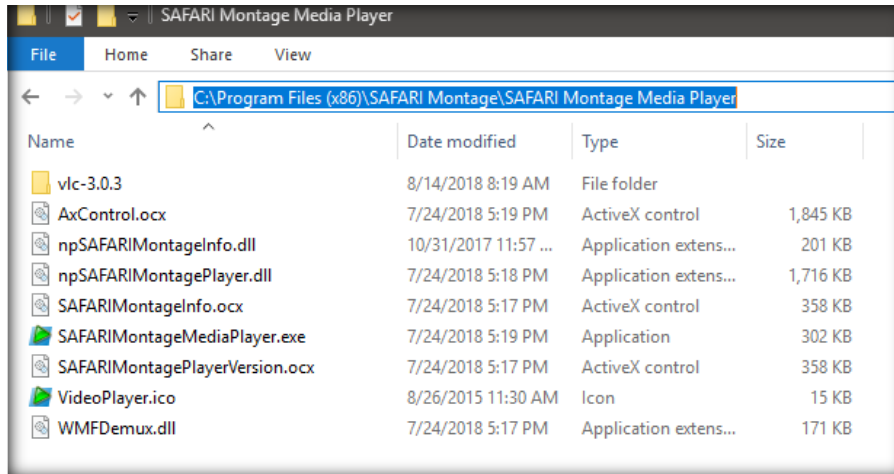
SAFARI Montage Media Player

File | Home | Share | View

C:\Program Files (x86)\SAFARI Montage\SAFARI Montage Media Player

| Name | Date modified | Type | Size |
|---|---|---|---|
| vlc-3.0.3 | 8/14/2018 8:19 AM | File folder | |
| AxControl.ocx | 7/24/2018 5:19 PM | ActiveX control | 1,845 KB |
| npSAFARIMontageInfo.dll | 10/31/2017 11:57 ... | Application extens... | 201 KB |
| npSAFARIMontagePlayer.dll | 7/24/2018 5:18 PM | Application extens... | 1,716 KB |
| SAFARIMontageInfo.ocx | 7/24/2018 5:17 PM | ActiveX control | 358 KB |
| SAFARIMontageMediaPlayer.exe | 7/24/2018 5:19 PM | Application | 302 KB |
| SAFARIMontagePlayerVersion.ocx | 7/24/2018 5:17 PM | ActiveX control | 358 KB |
| VideoPlayer.ico | 8/26/2015 11:30 AM | Icon | 15 KB |
| WMFDemux.dll | 7/24/2018 5:17 PM | Application extens... | 171 KB |